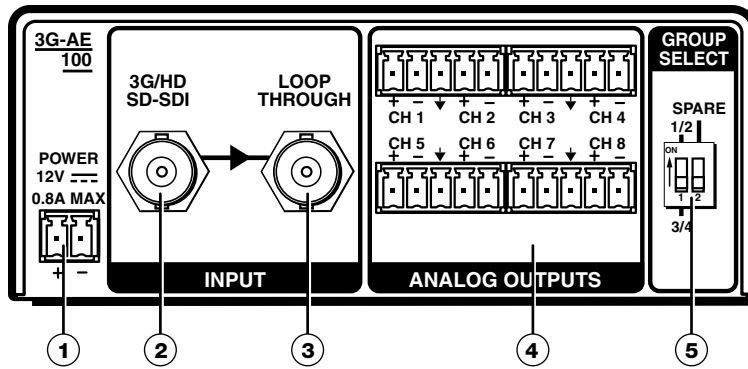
3G-AE
100

POWER
12V ⎓
0.8A MAX
+ −

3G/HD
SD-SDI

LOOP
THROUGH

INPUT

+ − + −
CH 1 CH 2
+ − + −
CH 3 CH 4
CH 5 CH 6
+ − + −
CH 7 CH 8
+ − + −

ANALOG OUTPUTS

GROUP
SELECT

SPARE
1/2
ON
1 2
3/4

1 2 3 4 5